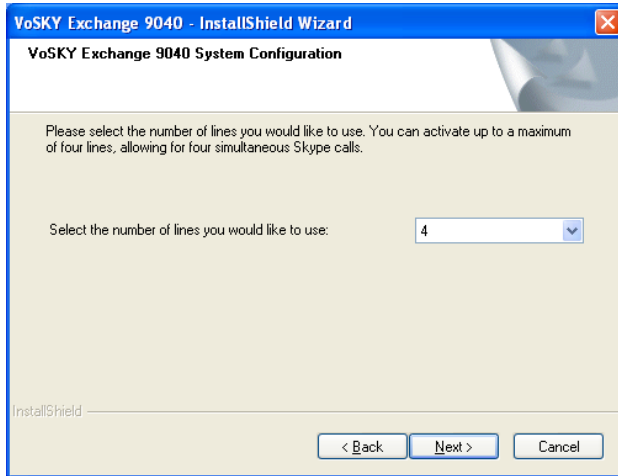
VoSKY Exchange 9040 - InstallShield Wizard

VoSKY Exchange 9040 System Configuration

Please select the number of lines you would like to use. You can activate up to a maximum of four lines, allowing for four simultaneous Skype calls.

Select the number of lines you would like to use:

4

InstallShield

< Back

Next >

Cancel